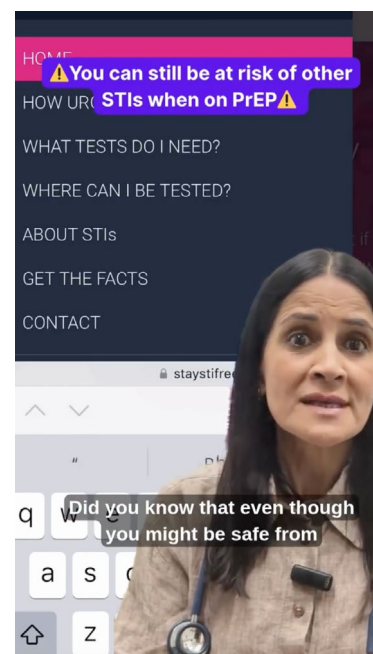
HOME

⚠️You can still be at risk of other STIs when on PrEP⚠️

HOW URG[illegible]

WHAT TESTS DO I NEED?

WHERE CAN I BE TESTED?

ABOUT STIs

GET THE FACTS

CONTACT

staystifre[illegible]

q w e

a s

z

Did you know that even though you might be safe from